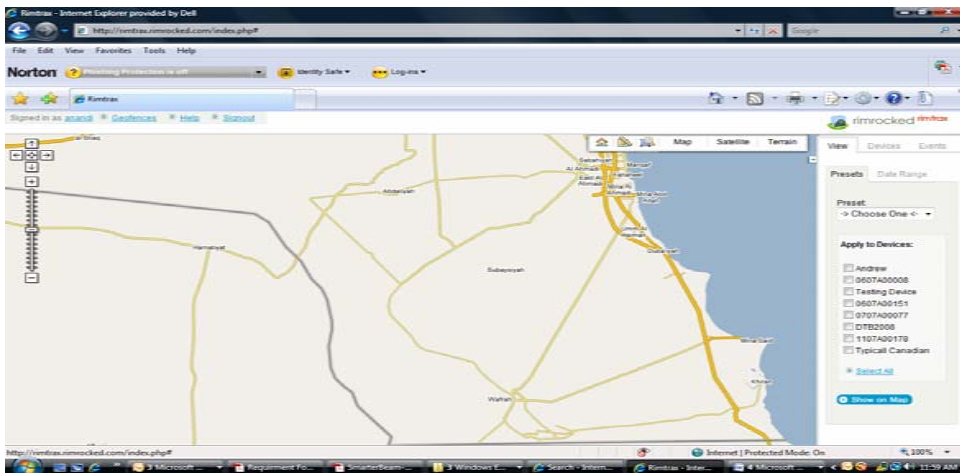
Rimtrax - Internet Explorer provided by Dell

http://rimtrax.rimrocked.com/index.php#

Google

File Edit View Favorites Tools Help

Norton Phishing Protection is off Identity Safe Log-ins

Rimtrax

Signed in as anandi | Geofences | Help | Signout

rimrocked rimtrax

Map Satellite Terrain

View Devices Events

Presets Date Range

Preset:
-> Choose One <-

Apply to Devices:

Andrew
0607A00008
Testing Device
0607A00151
0707A00077
DTB2008
1107A00178
Typicall Canadian

Select All

Show on Map

Abdaliyah
Hamabiyat
Subayriyah
Wafrah
Mina Saud
Khiran
Sabahiyah
Mangaf
Al Ahmadi
Fahaheel
Mina Abdullah
Zour

http://rimtrax.rimrocked.com/index.php#

Internet | Protected Mode: On

100%

3 Microsoft ...
Requirement Fo...
SmarterBeam-...
3 Windows E...
Search - Intern...
Rimtrax - Inter...
4 Microsoft ...
11:39 AM